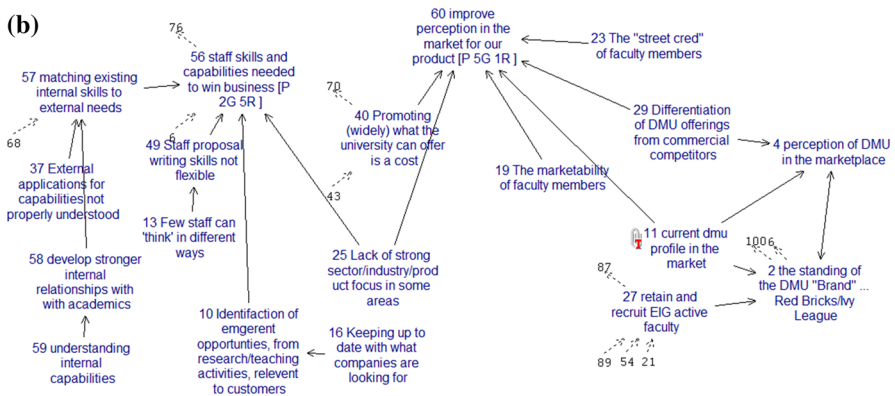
(b)

76

56 staff skills and capabilities needed to win business [P 2G 5R ]

60 improve perception in the market for our product [P 5G 1R ]

23 The "street cred" of faculty members

57 matching existing internal skills to external needs

68

70

40 Promoting (widely) what the university can offer is a cost

29 Differentiation of DMU offerings from commercial competitors

4 perception of DMU in the marketplace

6

49 Staff proposal writing skills not flexible

37 External applications for capabilities not properly understood

43

19 The marketability of faculty members

13 Few staff can 'think' in different ways

11 current dmu profile in the market

1006

25 Lack of strong sector/industry/product focus in some areas

58 develop stronger internal relationships with with academics

87

2 the standing of the DMU "Brand" ... Red Bricks/Ivy League

27 retain and recruit EIG active faculty

10 Identifaction of emgerent opportunities, from research/teaching activities, relevent to customers

16 Keeping up to date with what companies are looking for

59 understanding internal capabilities

89 54 21